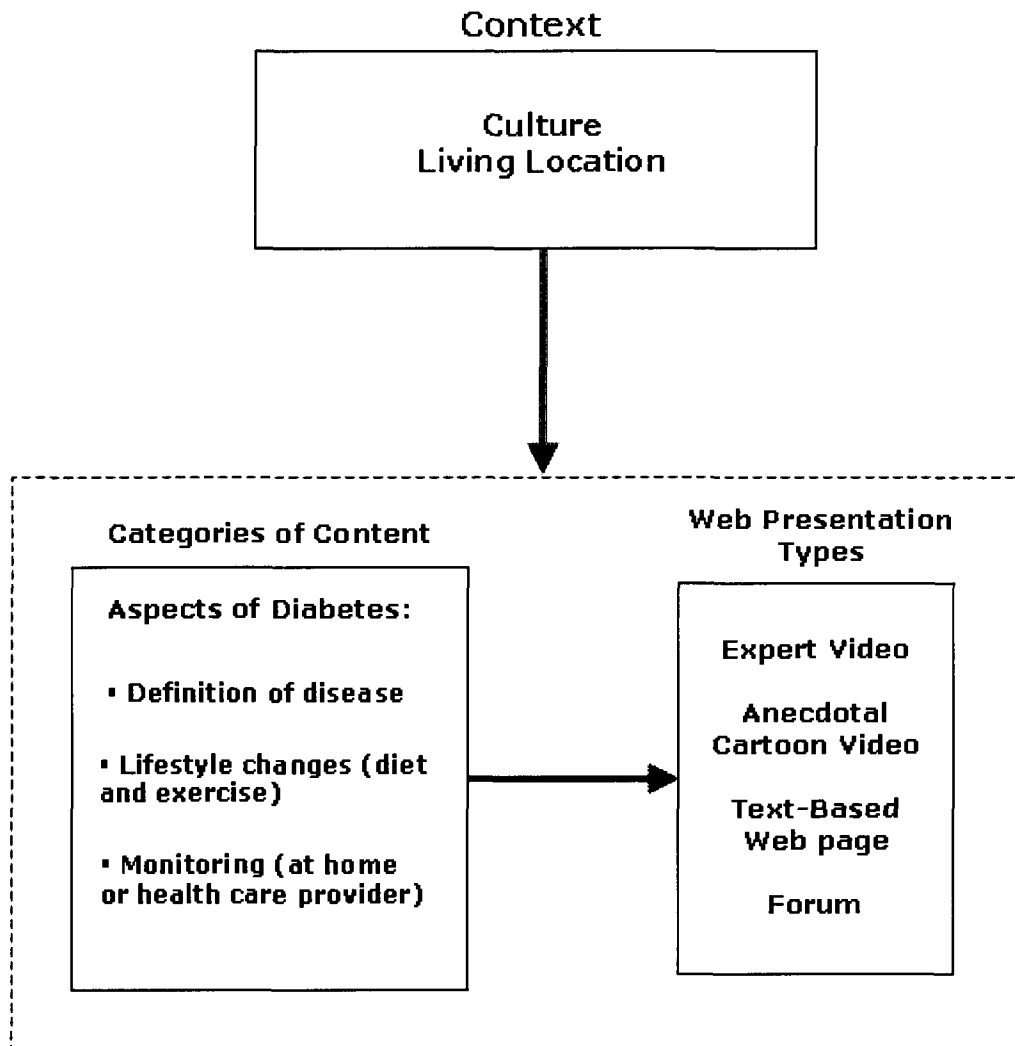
Context

Culture
Living Location

Categories of Content

Aspects of Diabetes:

• Definition of disease

• Lifestyle changes (diet and exercise)

• Monitoring (at home or health care provider)

Web Presentation Types

Expert Video

Anecdotal Cartoon Video

Text-Based Web page

Forum